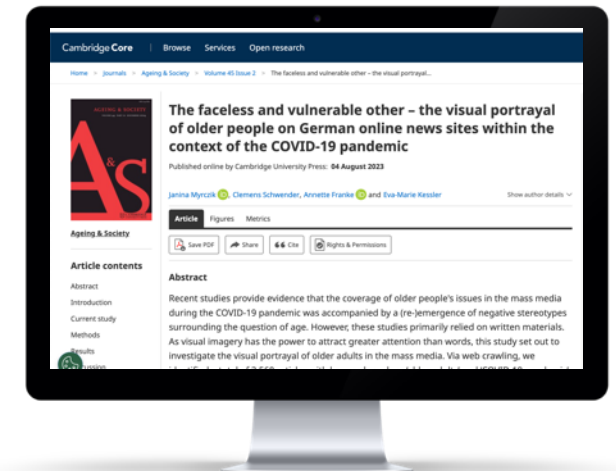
Cambridge Core | Browse Services Open research

Home > Journals > Ageing & Society > Volume 45 Issue 2 > The faceless and vulnerable other – the visual portrayal...

AGEING & SOCIETY

A&S

Ageing & Society

Article contents

Abstract

Introduction

Current study

Methods

Results

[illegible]ussion

The faceless and vulnerable other – the visual portrayal of older people on German online news sites within the context of the COVID-19 pandemic

Published online by Cambridge University Press: 04 August 2023

Janina Myrczik, Clemens Schwender, Annette Franke and Eva-Marie Kessler

Show author details

Article Figures Metrics

Save PDF Share Cite Rights & Permissions

Abstract

Recent studies provide evidence that the coverage of older people's issues in the mass media during the COVID-19 pandemic was accompanied by a (re-)emergence of negative stereotypes surrounding the question of age. However, these studies primarily relied on written materials. As visual imagery has the power to attract greater attention than words, this study set out to investigate the visual portrayal of older adults in the mass media. Via web crawling, we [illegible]